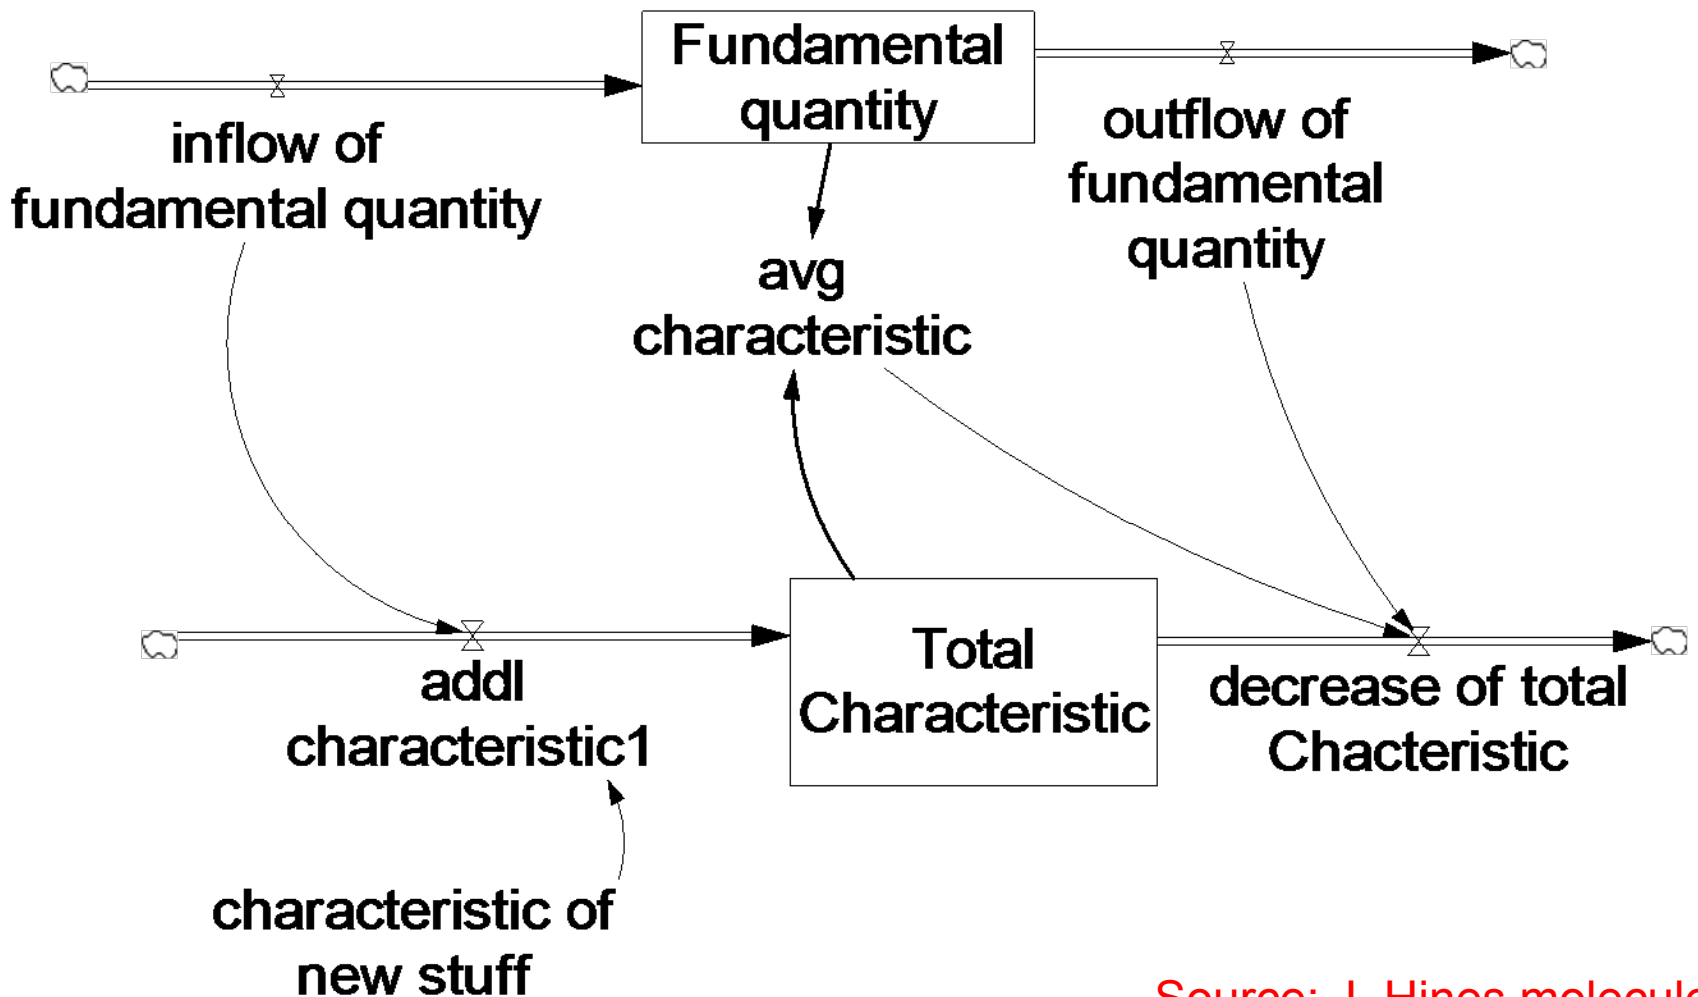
Fundamental quantity

inflow of fundamental quantity

outflow of fundamental quantity

avg characteristic

Total Characteristic

addl characteristic1

decrease of total Chacteristic

characteristic of new stuff

Source: J. Hines molecule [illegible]